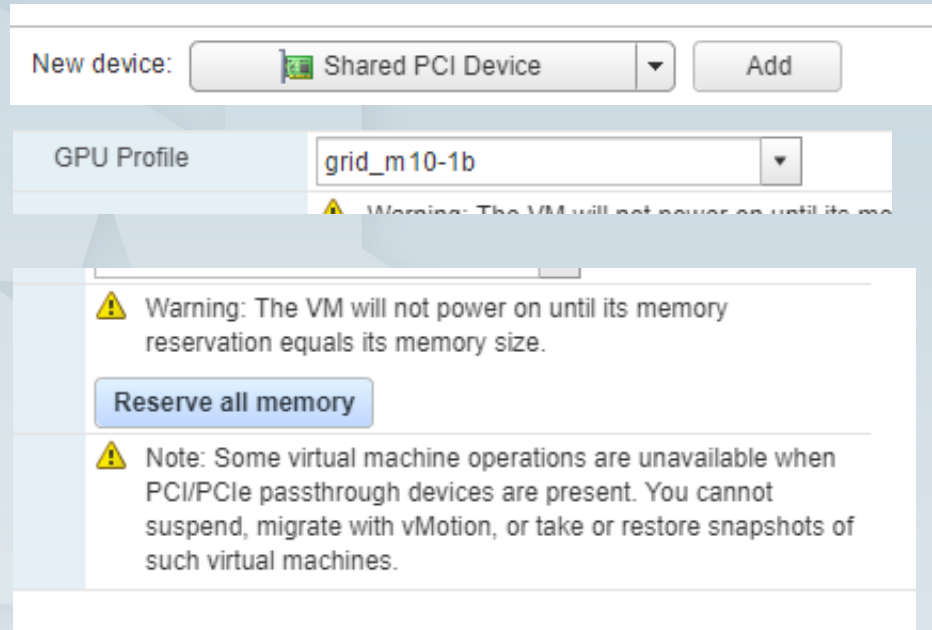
New device: Shared PCI Device Add

GPU Profile grid_m10-1b

Warning: The VM will not power on until its me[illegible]

Warning: The VM will not power on until its memory reservation equals its memory size.

Reserve all memory

Note: Some virtual machine operations are unavailable when PCI/PCIe passthrough devices are present. You cannot suspend, migrate with vMotion, or take or restore snapshots of such virtual machines.